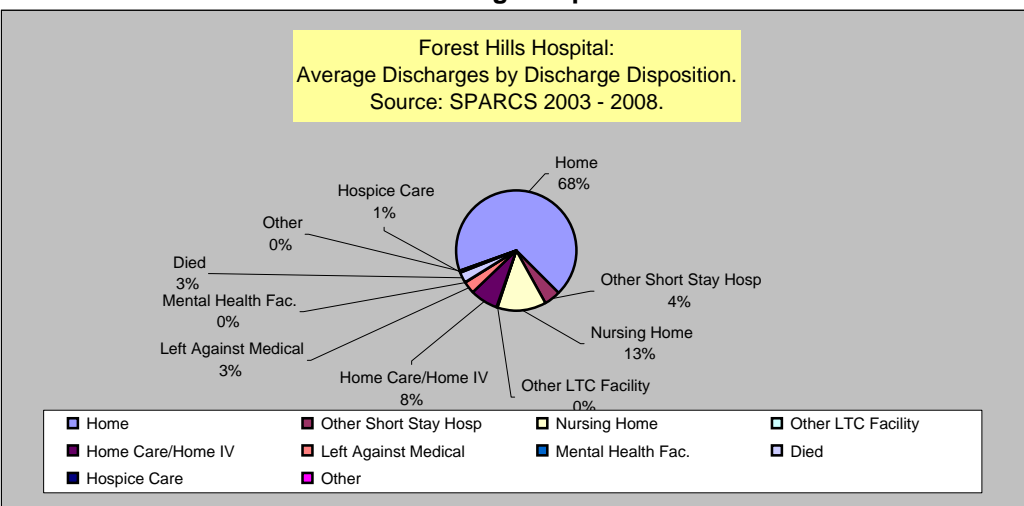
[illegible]

Forest Hills Hospital:
Average Discharges by Discharge Disposition.
Source: SPARCS 2003 - 2008.

Home
68%

Hospice Care
1%

Other
0%

Died
3%

Mental Health Fac.
0%

Left Against Medical
3%

Home Care/Home IV
8%

Other LTC Facility
0%

Nursing Home
13%

Other Short Stay Hosp
4%

Home
Other Short Stay Hosp
Nursing Home
Other LTC Facility
Home Care/Home IV
Left Against Medical
Mental Health Fac.
Died
Hospice Care
Other